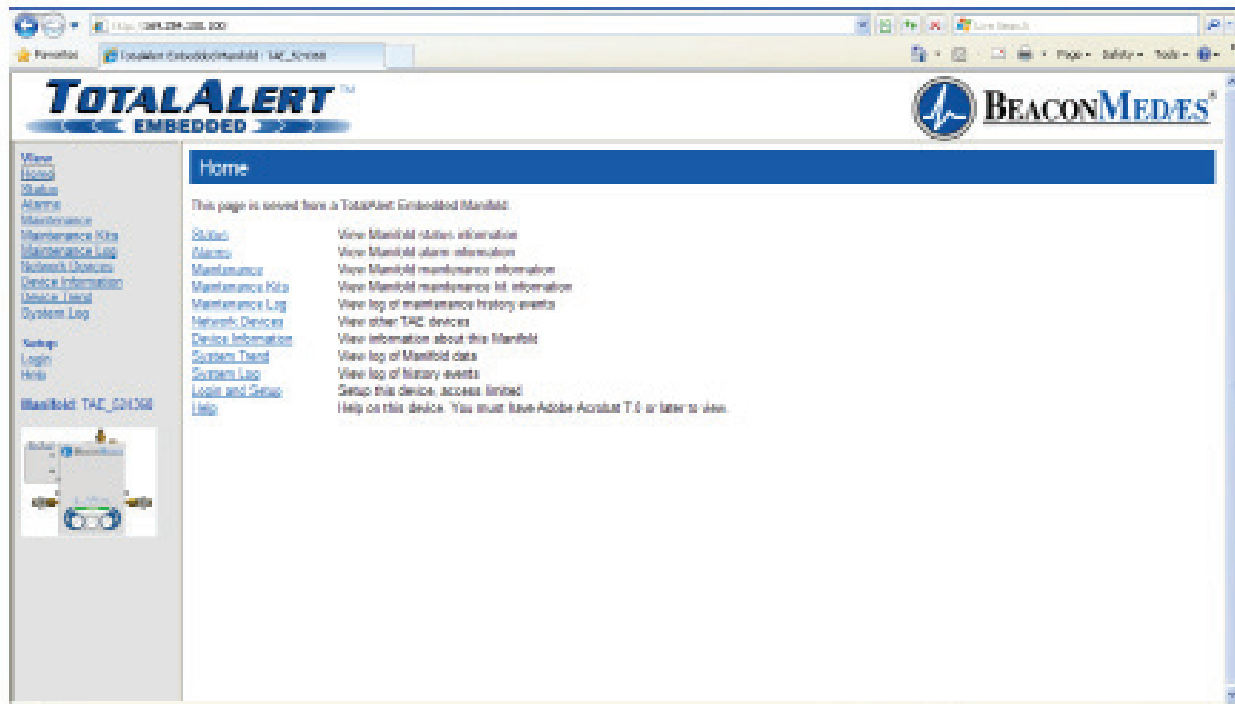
http://169.254.200.100

Favorites

TotalAlert Embedded Manifold - TAE_S24368

Live Search

Page ▾ Safety ▾ Tools ▾

TOTALALERT™
EMBEDDED

BEACONMEDÆS®

View
Home
Status
Alarms
Maintenance
Maintenance Kits
Maintenance Log
Network Devices
Device Information
Device Trend
System Log

Setup
Login
Help

Manifold: TAE_S24368

Home

This page is served from a TotalAlert Embedded Manifold.

| | |
|---|---|
| Status | View Manifold status information |
| Alarms | View Manifold alarm information |
| Maintenance | View Manifold maintenance information |
| Maintenance Kits | View Manifold maintenance kit information |
| Maintenance Log | View log of maintenance history events |
| Network Devices | View other TAE devices |
| Device Information | View information about this Manifold |
| System Trend | View log of Manifold data |
| System Log | View log of history events |
| Login and Setup | Setup this device, access limited |
| Help | Help on this device. You must have Adobe Acrobat 7.0 or later to view. |